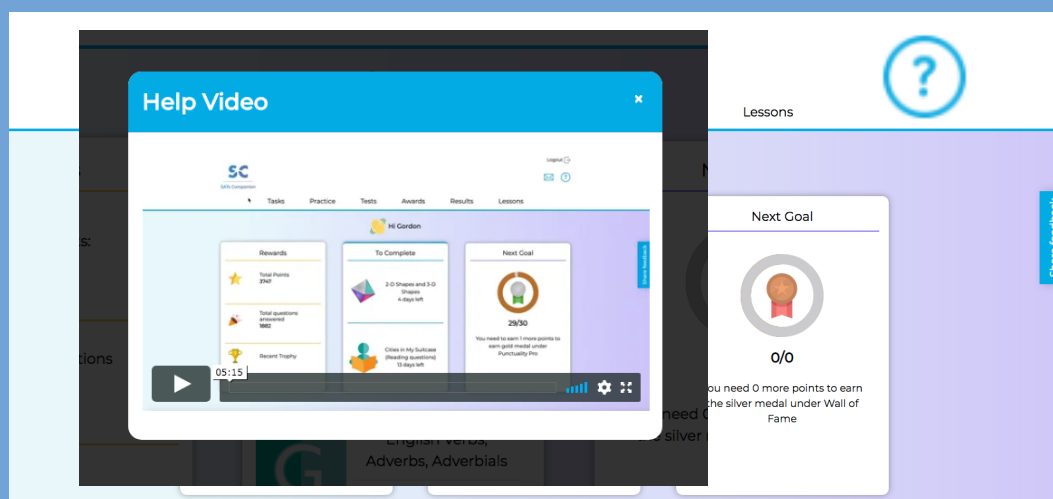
Help Video

×

SC
SATs Companion

Logout

Tasks Practice Tests Awards Results Lessons

Hi Gordon

Rewards

Total Points
3747

Total questions answered
1882

Recent Trophy

To Complete

2-D Shapes and 3-D Shapes
4 days left

Cities in My Suitcase (Reading questions)
13 days left

Next Goal

29/30

You need to earn 1 more points to earn gold medal under Punctuality Pro

Share feedback

05:15

Lessons

Next Goal

0/0

You need 0 more points to earn the silver medal under Wall of Fame

English Verbs, Adverbs, Adverbials

need
silver

tions

Share feedback